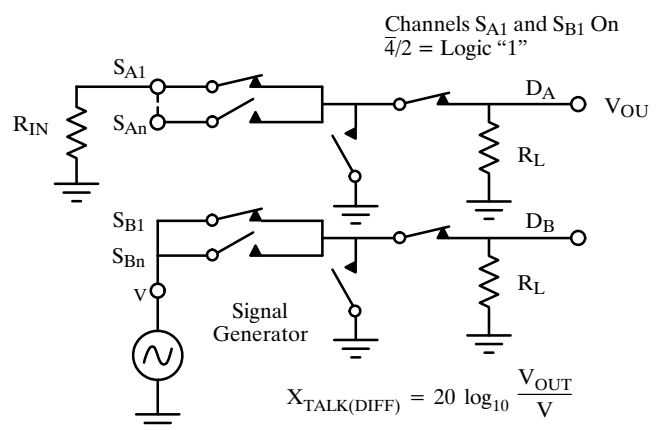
Channels $S_{A1}$ and $S_{B1}$ On
$\overline{4}/2$ = Logic "1"

$S_{A1}$

$R_{IN}$

$S_{An}$

$D_A$

$V_{OU}$

$R_L$

$S_{B1}$

$S_{Bn}$

V

$D_B$

$R_L$

Signal Generator

$X_{TALK(DIFF)} = 20 \log_{10} \frac{V_{OUT}}{V}$